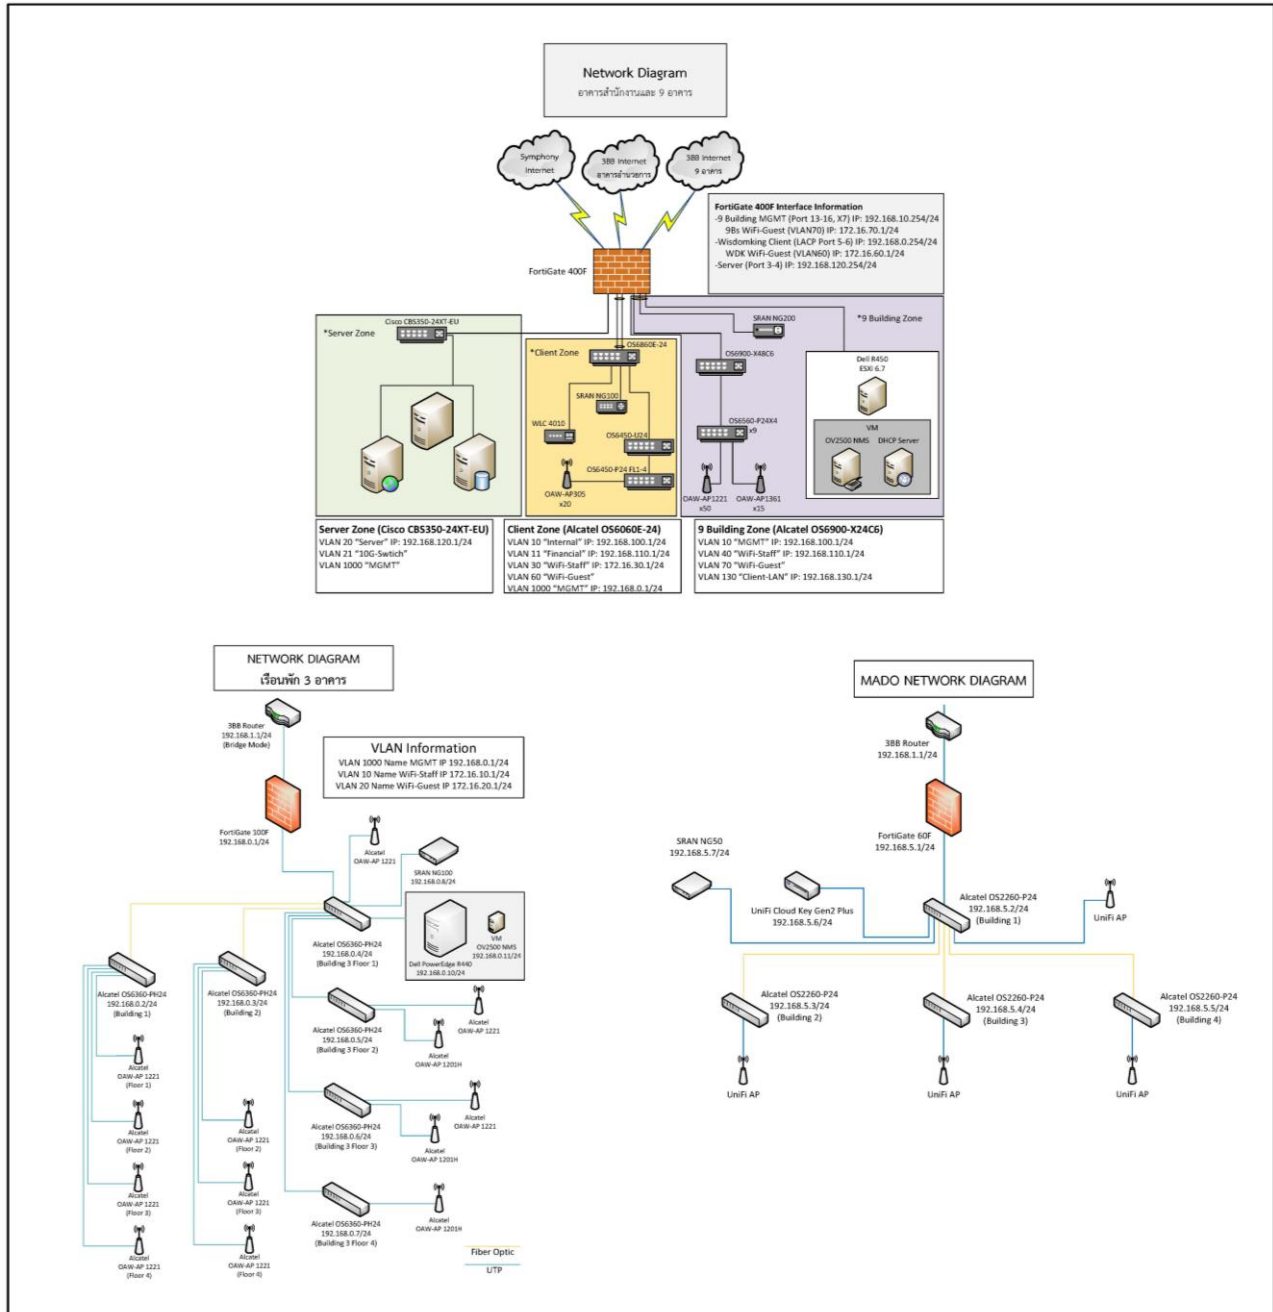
Network Diagram
อาคารสำนักงานและ 9 อาคาร

Symphony Internet

3BB Internet อาคารสำนักงาน

3BB Internet 9 อาคาร

FortiGate 400F Interface Information
-9 Building MGMT (Port 13-16, X7) IP: 192.168.10.254/24
9Bs WiFi-Guest (VLAN70) IP: 172.16.70.1/24
-Wisdomking Client (LACP Port 5-6) IP: 192.168.0.254/24
WDK WiFi-Guest (VLAN60) IP: 172.16.60.1/24
-Server (Port 3-4) IP: 192.168.120.254/24

FortiGate 400F

*Server Zone
Cisco CBS350-24XT-EU

*Client Zone
OS6860E-24
SRAN NG100
WLC 4010
OS6450-U24
OS6450-P24 Fl1-4
OAW-AP305
x20

SRAN NG200
*9 Building Zone
OS6900-X48C6
OS6560-P24X4
x9
OAW-AP1221
x50
OAW-AP1361
x15
Dell R450
ESXi 6.7
VM
OV2500 NMS
DHCP Server

Server Zone (Cisco CBS350-24XT-EU)
VLAN 20 "Server" IP: 192.168.120.1/24
VLAN 21 "10G-Swtich"
VLAN 1000 "MGMT"

Client Zone (Alcatel OS6060E-24)
VLAN 10 "Internal" IP: 192.168.100.1/24
VLAN 11 "Financial" IP: 192.168.110.1/24
VLAN 30 "WiFi-Staff" IP: 172.16.30.1/24
VLAN 60 "WiFi-Guest"
VLAN 1000 "MGMT" IP: 192.168.0.1/24

9 Building Zone (Alcatel OS6900-X24C6)
VLAN 10 "MGMT" IP: 192.168.100.1/24
VLAN 40 "WiFi-Staff" IP: 192.168.110.1/24
VLAN 70 "WiFi-Guest"
VLAN 130 "Client-LAN" IP: 192.168.130.1/24

NETWORK DIAGRAM
เรือนพัก 3 อาคาร

3BB Router
192.168.1.1/24
(Bridge Mode)

VLAN Information
VLAN 1000 Name MGMT IP 192.168.0.1/24
VLAN 10 Name WiFi-Staff IP 172.16.10.1/24
VLAN 20 Name WiFi-Guest IP 172.16.20.1/24

FortiGate 100F
192.168.0.1/24

Alcatel
OAW-AP 1221

SRAN NG100
192.168.0.8/24

VM
OV2500 NMS
192.168.0.11/24

Dell PowerEdge R440
192.168.0.10/24

Alcatel OS6360-PH24
192.168.0.4/24
(Building 3 Floor 1)

Alcatel OS6360-PH24
192.168.0.2/24
(Building 1)

Alcatel OS6360-PH24
192.168.0.3/24
(Building 2)

Alcatel OAW-AP 1221 (Floor 1)
Alcatel OAW-AP 1221 (Floor 2)
Alcatel OAW-AP 1221 (Floor 3)
Alcatel OAW-AP 1221 (Floor 4)
Alcatel OAW-AP 1221 (Floor 1)
Alcatel OAW-AP 1221 (Floor 2)
Alcatel OAW-AP 1221 (Floor 3)
Alcatel OAW-AP 1221 (Floor 4)

Alcatel OS6360-PH24
192.168.0.5/24
(Building 3 Floor 2)
Alcatel OAW-AP 1221
Alcatel OAW-AP 1201H

Alcatel OS6360-PH24
192.168.0.6/24
(Building 3 Floor 3)
Alcatel OAW-AP 1221
Alcatel OAW-AP 1201H

Alcatel OS6360-PH24
192.168.0.7/24
(Building 3 Floor 4)
Alcatel OAW-AP 1201H

Fiber Optic
UTP

MADO NETWORK DIAGRAM

3BB Router
192.168.1.1/24

FortiGate 60F
192.168.5.1/24

SRAN NG50
192.168.5.7/24

UniFi Cloud Key Gen2 Plus
192.168.5.6/24

Alcatel OS2260-P24
192.168.5.2/24
(Building 1)

UniFi AP

Alcatel OS2260-P24
192.168.5.3/24
(Building 2)

Alcatel OS2260-P24
192.168.5.4/24
(Building 3)

Alcatel OS2260-P24
192.168.5.5/24
(Building 4)

UniFi AP
UniFi AP
UniFi AP